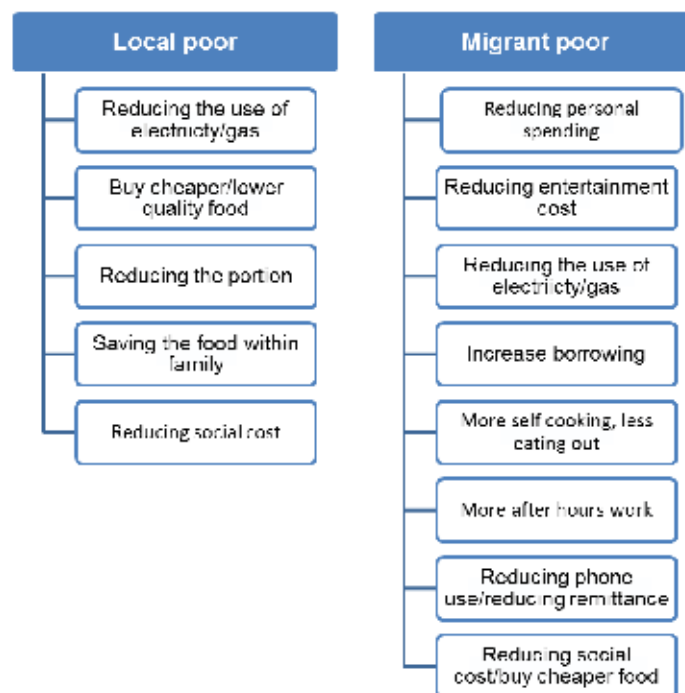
Local poor

Reducing the use of electricty/gas

Buy cheaper/lower quality food

Reducing the portion

Saving the food within family

Reducing social cost

Migrant poor

Reducing personal spending

Reducing entertainment cost

Reducing the use of electricty/gas

Increase borrowing

More self cooking, less eating out

More after hours work

Reducing phone use/reducing remittance

Reducing social cost/buy cheaper food